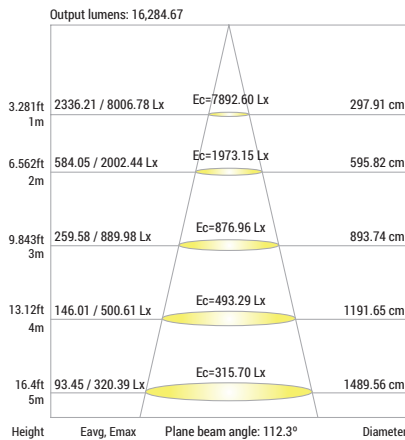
Output lumens: 16,284.67

3.281ft 1m 2336.21 / 8006.78 Lx Ec=7892.60 Lx 297.91 cm

6.562ft 2m 584.05 / 2002.44 Lx Ec=1973.15 Lx 595.82 cm

9.843ft 3m 259.58 / 889.98 Lx Ec=876.96 Lx 893.74 cm

13.12ft 4m 146.01 / 500.61 Lx Ec=493.29 Lx 1191.65 cm

16.4ft 5m 93.45 / 320.39 Lx Ec=315.70 Lx 1489.56 cm

Height Eavg, Emax Plane beam angle: 112.3° Diameter